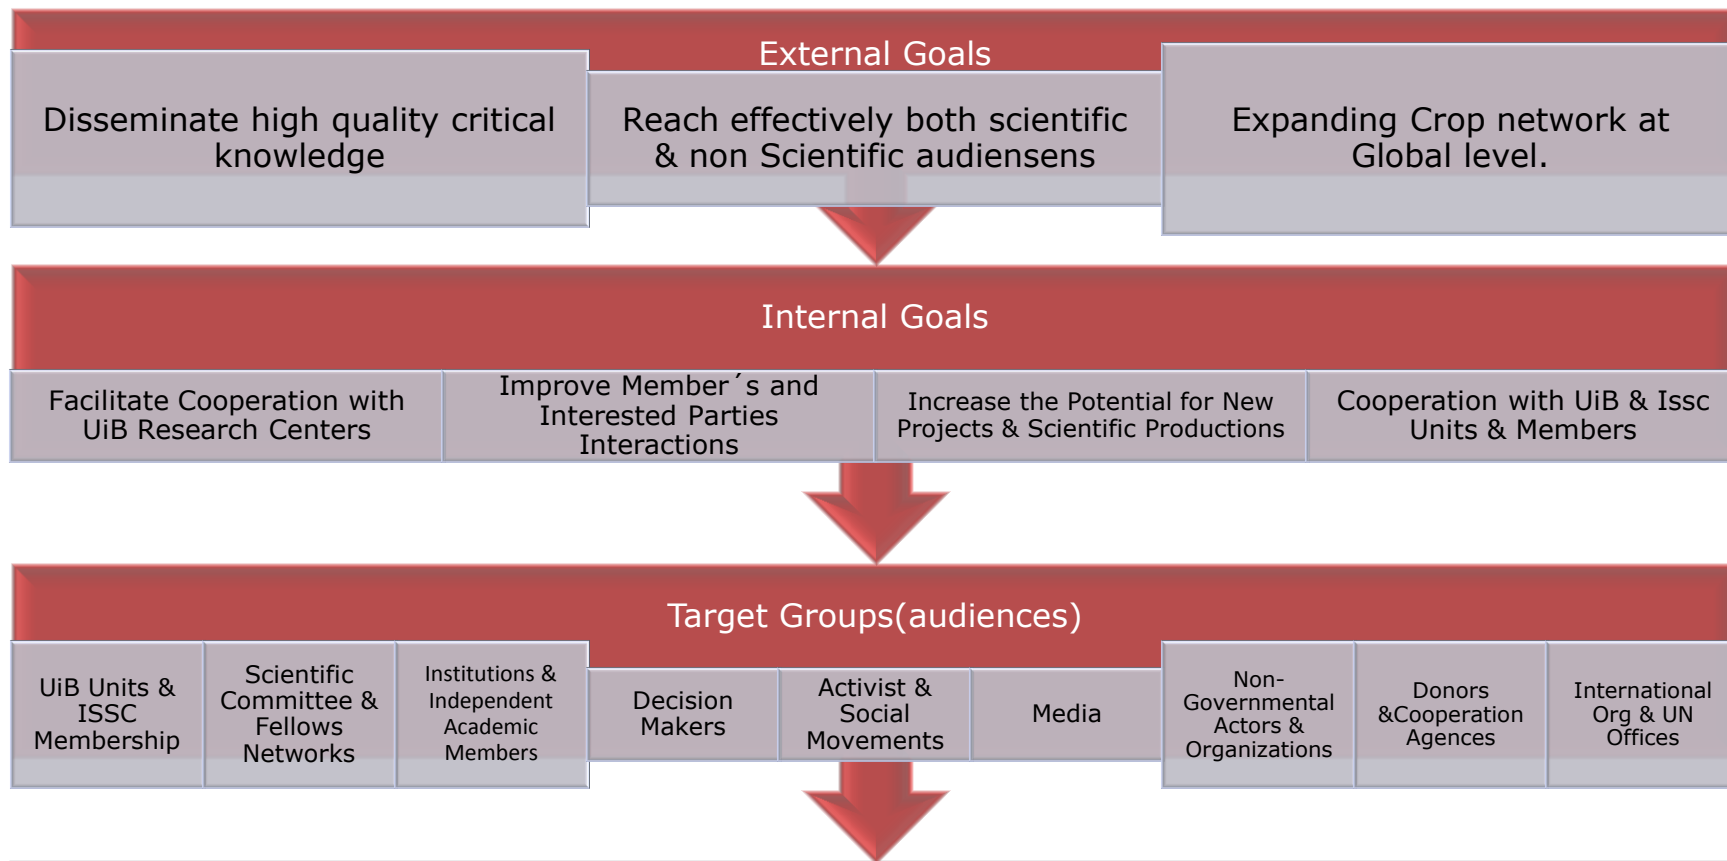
External Goals

Disseminate high quality critical knowledge

Reach effectively both scientific & non Scientific audiensens

Expanding Crop network at Global level.

Internal Goals

Facilitate Cooperation with UiB Research Centers

Improve Member´s and Interested Parties Interactions

Increase the Potential for New Projects & Scientific Productions

Cooperation with UiB & Issc Units & Members

Target Groups(audiences)

UiB Units & ISSC Membership

Scientific Committee & Fellows Networks

Institutions & Independent Academic Members

Decision Makers

Activist & Social Movements

Media

Non-Governmental Actors & Organizations

Donors &Cooperation Agences

International Org & UN Offices